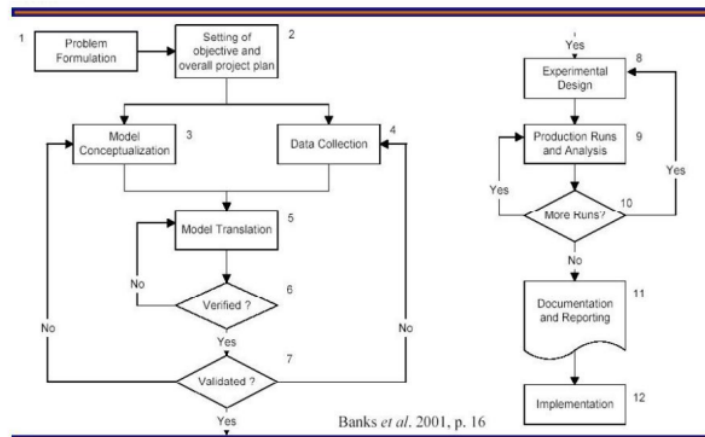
1 Problem Formulation

2 Setting of objective and overall project plan

3 Model Conceptualization

4 Data Collection

5 Model Translation

No

6 Verified ?

Yes

No

No

7 Validated ?

Yes

Yes

8 Experimental Design

9 Production Runs and Analysis

Yes

10 More Runs?

Yes

No

11 Documentation and Reporting

12 Implementation

Banks *et al*. 2001, p. 16